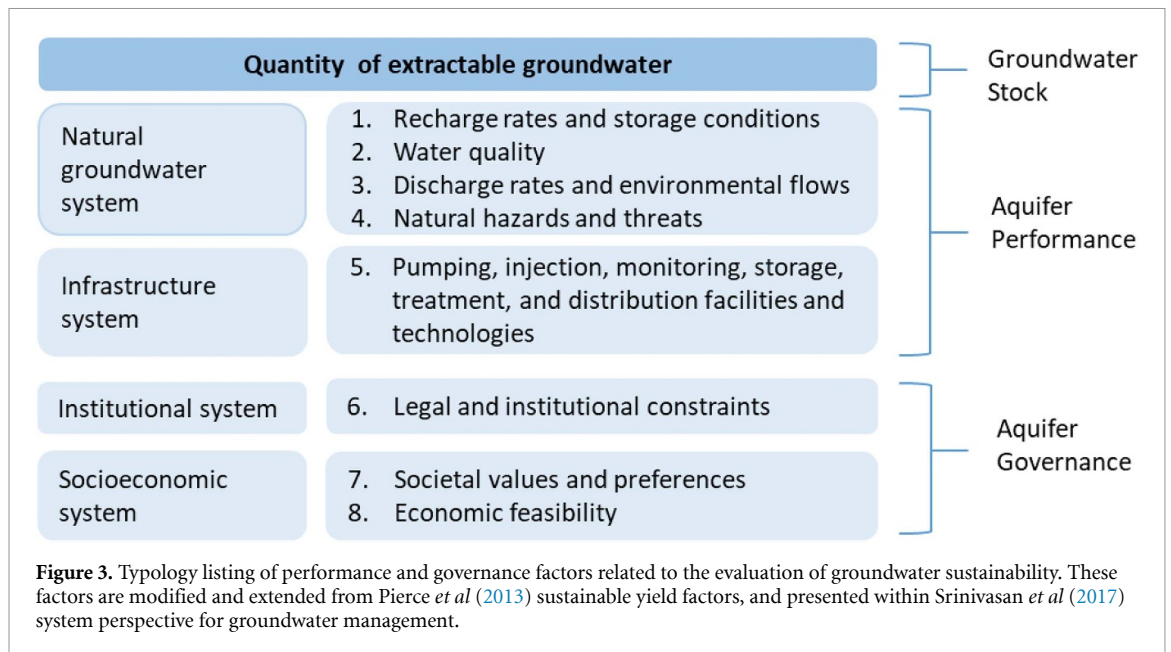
Quantity of extractable groundwater

Groundwater Stock

Natural groundwater system

1. Recharge rates and storage conditions
2. Water quality
3. Discharge rates and environmental flows
4. Natural hazards and threats

Infrastructure system

5. Pumping, injection, monitoring, storage, treatment, and distribution facilities and technologies

Aquifer Performance

Institutional system

6. Legal and institutional constraints

Socioeconomic system

7. Societal values and preferences
8. Economic feasibility

Aquifer Governance

**Figure 3.** Typology listing of performance and governance factors related to the evaluation of groundwater sustainability. These factors are modified and extended from Pierce *et al* (2013) sustainable yield factors, and presented within Srinivasan *et al* (2017) system perspective for groundwater management.